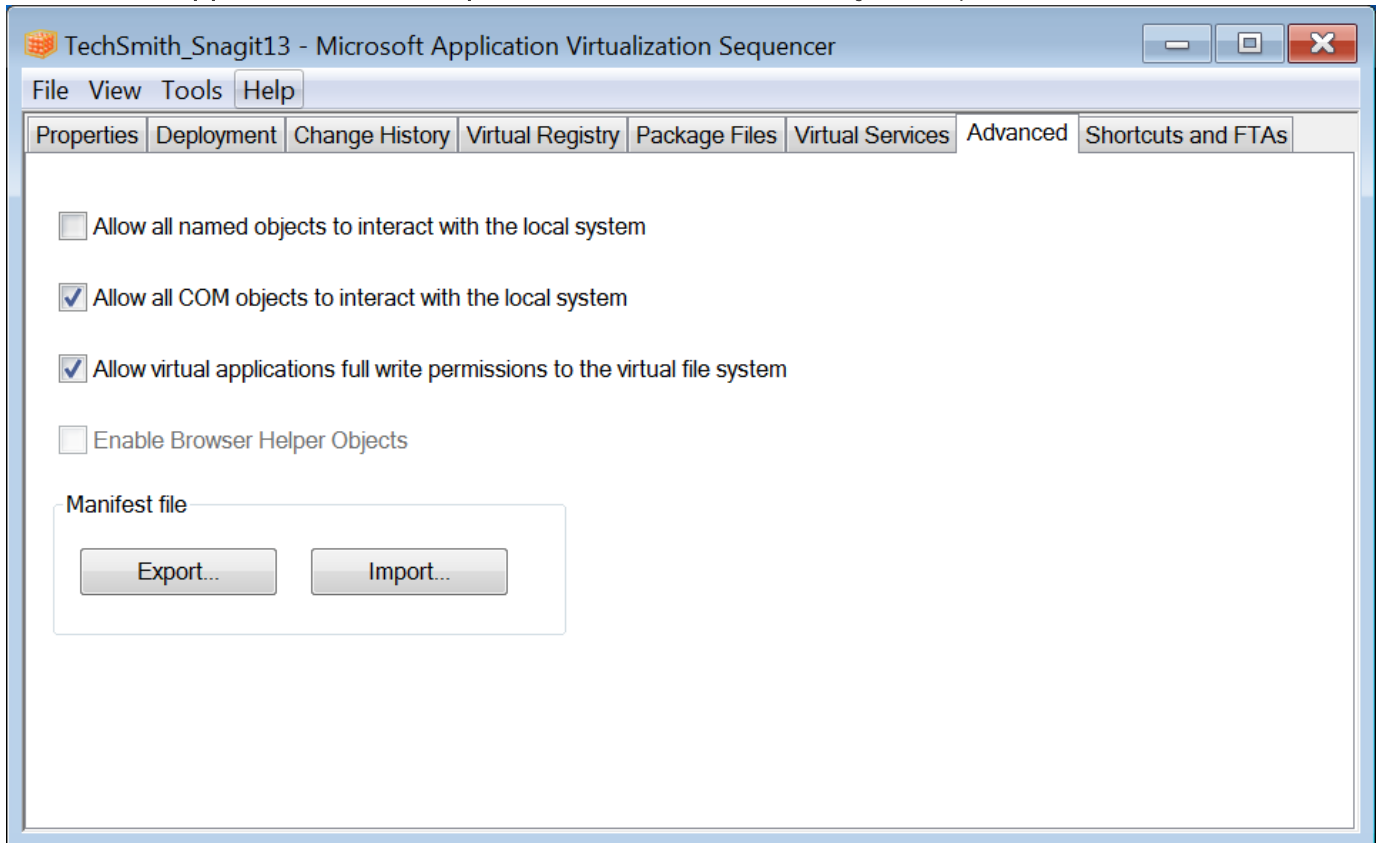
TechSmith_Snagit13 - Microsoft Application Virtualization Sequencer

File View Tools Help

Properties Deployment Change History Virtual Registry Package Files Virtual Services Advanced Shortcuts and FTAs

Allow all named objects to interact with the local system

Allow all COM objects to interact with the local system

Allow virtual applications full write permissions to the virtual file system

Enable Browser Helper Objects

Manifest file

Export...

Import...